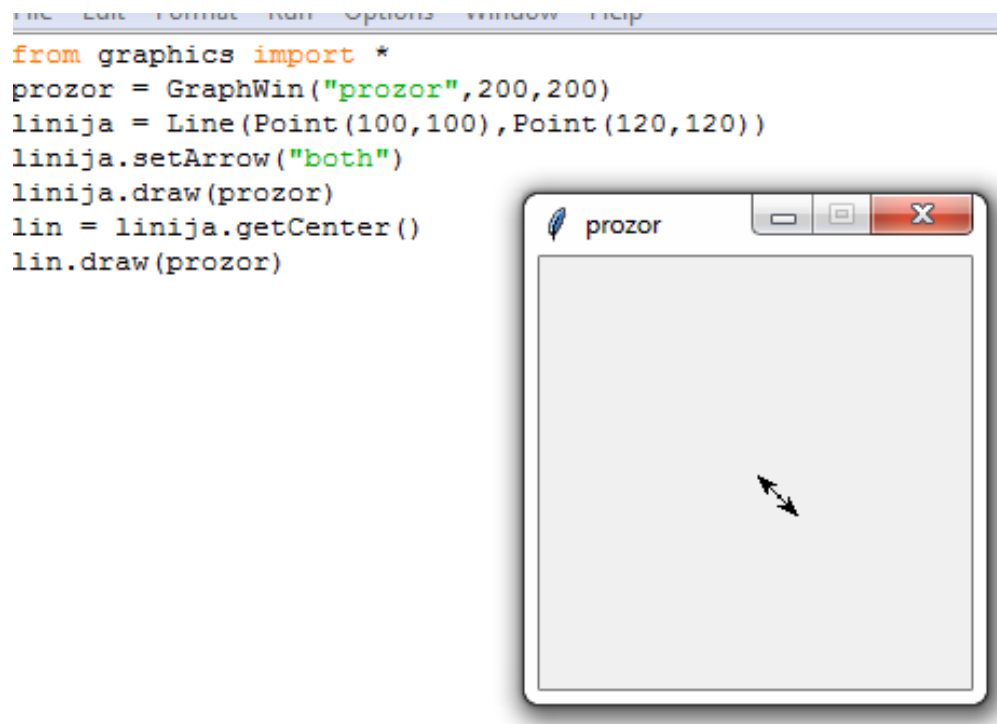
File Edit Format Run Options Window Help

from graphics import *
prozor = GraphWin("prozor",200,200)
linija = Line(Point(100,100),Point(120,120))
linija.setArrow("both")
linija.draw(prozor)
lin = linija.getCenter()
lin.draw(prozor)

prozor